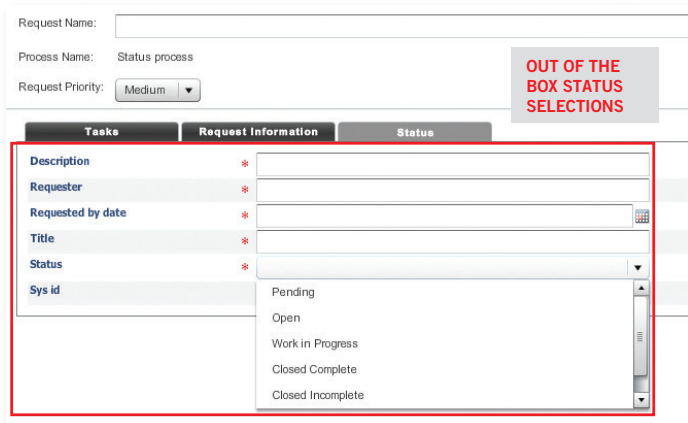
Request Name:

Process Name: Status process

Request Priority: Medium

OUT OF THE BOX STATUS SELECTIONS

Tasks | Request Information | Status

Description *

Requester *

Requested by date *

Title *

Status *

Sys id

Pending

Open

Work in Progress

Closed Complete

Closed Incomplete